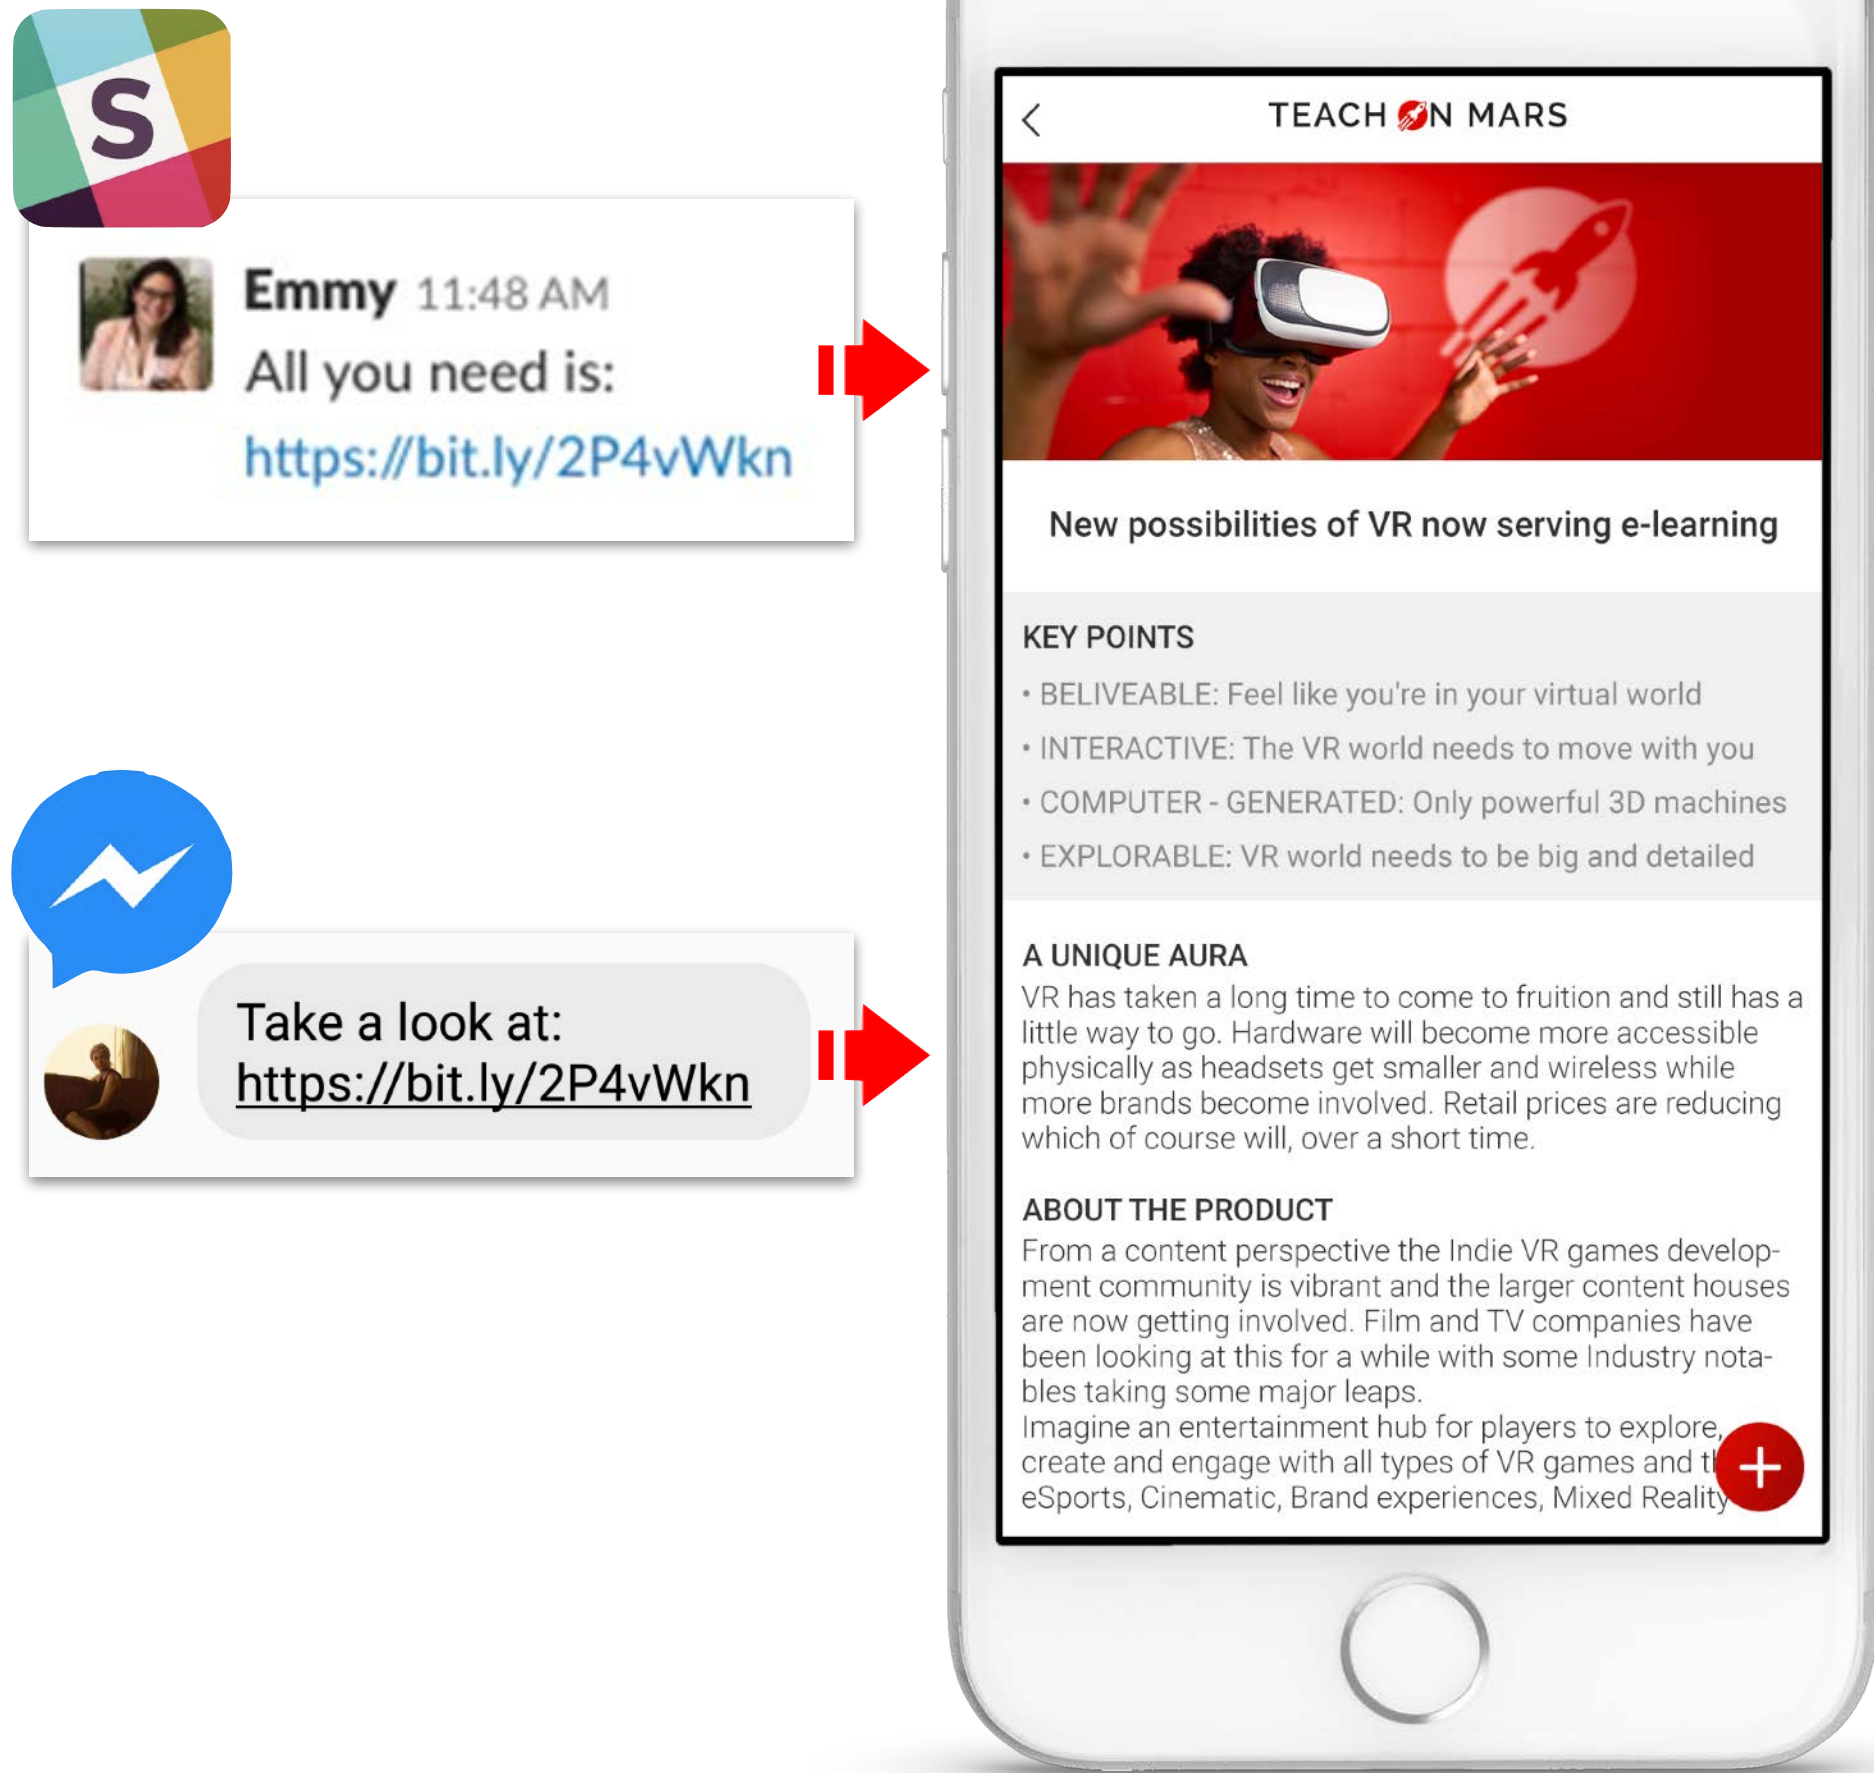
S

Emmy 11:48 AM
All you need is:
https://bit.ly/2P4vWkn

Take a look at:
https://bit.ly/2P4vWkn

<

TEACH ON MARS

New possibilities of VR now serving e-learning

KEY POINTS
• BELIVEABLE: Feel like you're in your virtual world
• INTERACTIVE: The VR world needs to move with you
• COMPUTER - GENERATED: Only powerful 3D machines
• EXPLORABLE: VR world needs to be big and detailed

A UNIQUE AURA
VR has taken a long time to come to fruition and still has a little way to go. Hardware will become more accessible physically as headsets get smaller and wireless while more brands become involved. Retail prices are reducing which of course will, over a short time.

ABOUT THE PRODUCT
From a content perspective the Indie VR games development community is vibrant and the larger content houses are now getting involved. Film and TV companies have been looking at this for a while with some Industry notables taking some major leaps.
Imagine an entertainment hub for players to explore, create and engage with all types of VR games and t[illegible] eSports, Cinematic, Brand experiences, Mixed Reality

+